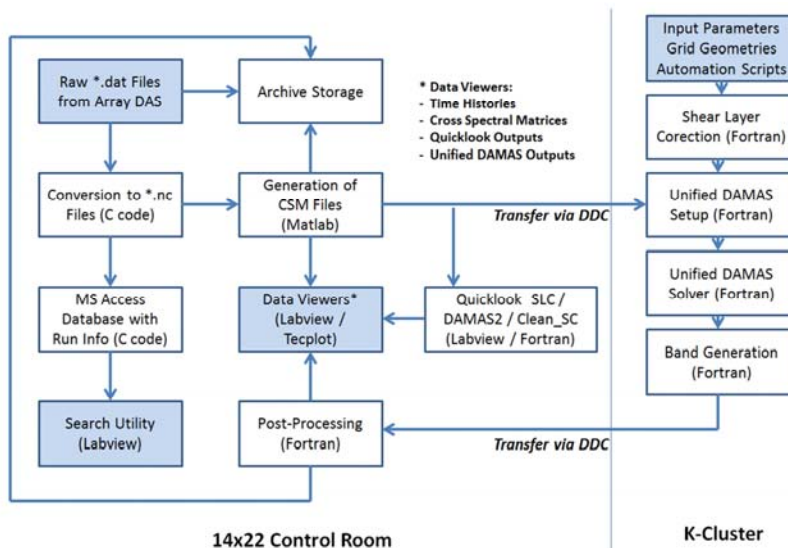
Raw *.dat Files from Array DAS

Archive Storage

* Data Viewers:
- Time Histories
- Cross Spectral Matrices
- Quicklook Outputs
- Unified DAMAS Outputs

Input Parameters
Grid Geometries
Automation Scripts

Shear Layer Corection (Fortran)

Conversion to *.nc Files (C code)

Generation of CSM Files (Matlab)

Transfer via DDC

Unified DAMAS Setup (Fortran)

Unified DAMAS Solver (Fortran)

MS Access Database with Run Info (C code)

Data Viewers* (Labview / Tecplot)

Quicklook SLC / DAMAS2 / Clean_SC (Labview / Fortran)

Band Generation (Fortran)

Search Utility (Labview)

Post-Processing (Fortran)

Transfer via DDC

14x22 Control Room

K-Cluster